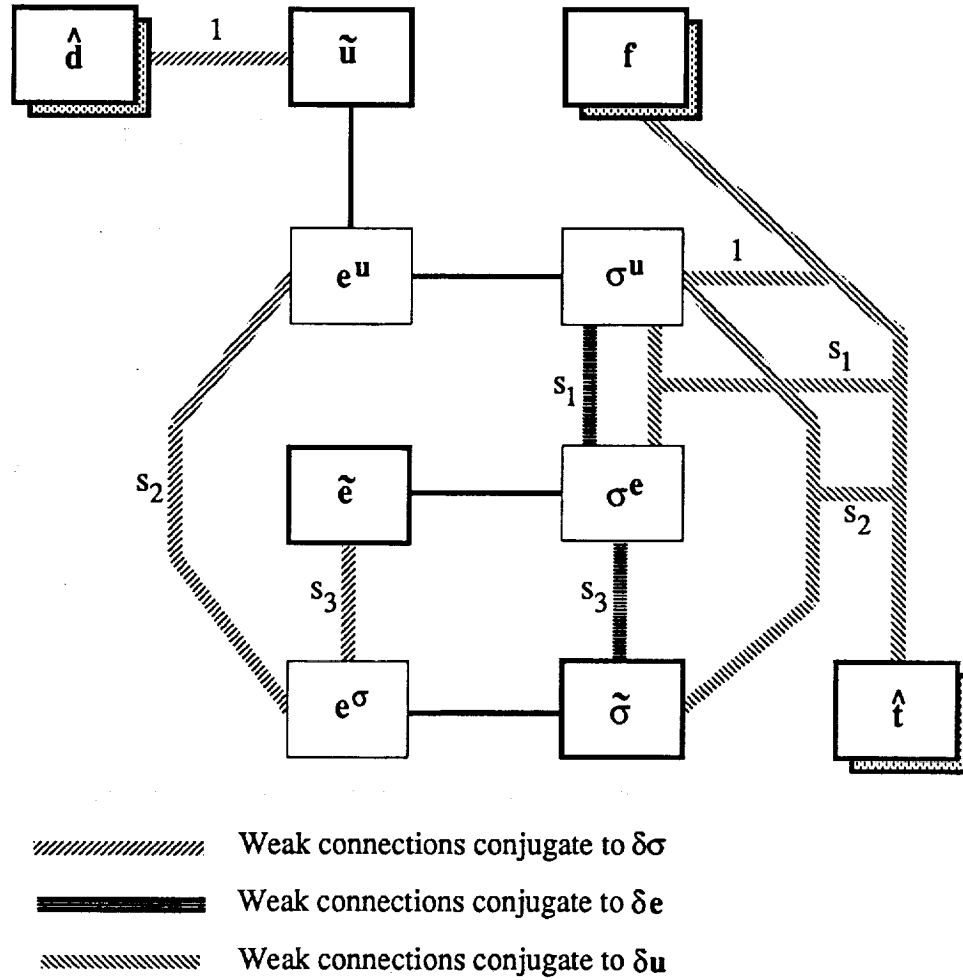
$\hat{d}$ 1 $\tilde{u}$ $f$

$e^u$ $\sigma^u$ 1

$s_1$ $s_1$

$s_2$ $\tilde{e}$ $\sigma^e$ $s_2$

$s_3$ $s_3$

$e^\sigma$ $\tilde{\sigma}$ $\hat{t}$

Weak connections conjugate to $\delta\sigma$

Weak connections conjugate to $\delta\mathbf{e}$

Weak connections conjugate to $\delta\mathbf{u}$